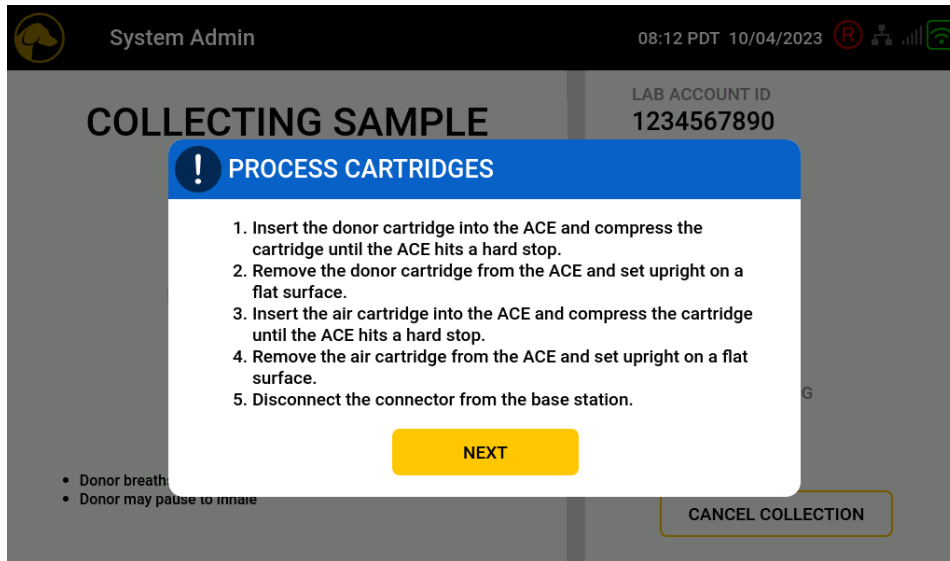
System Admin

08:12 PDT 10/04/2023

R

COLLECTING SAMPLE

LAB ACCOUNT ID
1234567890

PROCESS CARTRIDGES

1. Insert the donor cartridge into the ACE and compress the cartridge until the ACE hits a hard stop.
2. Remove the donor cartridge from the ACE and set upright on a flat surface.
3. Insert the air cartridge into the ACE and compress the cartridge until the ACE hits a hard stop.
4. Remove the air cartridge from the ACE and set upright on a flat surface.
5. Disconnect the connector from the base station.

NEXT

G

• Donor breath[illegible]
• Donor may pause to inhale

CANCEL COLLECTION